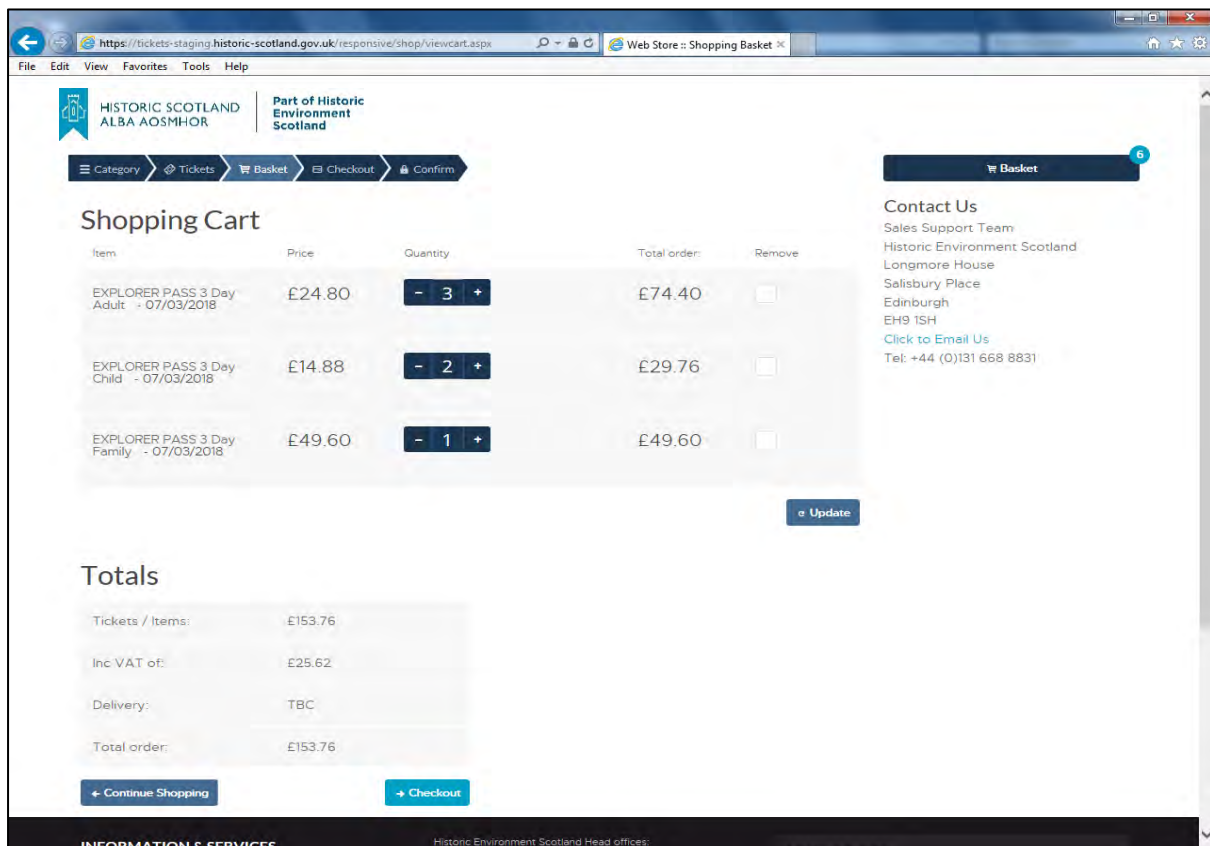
https://tickets-staging.historic-scotland.gov.uk/responsive/shop/viewcart.aspx
Web Store :: Shopping Basket ×
File Edit View Favorites Tools Help

HISTORIC SCOTLAND
ALBA AOSMHOR

Part of Historic Environment Scotland

Category Tickets Basket Checkout Confirm

Basket 6

Shopping Cart

| Item | Price | Quantity | Total order: | Remove |
|---|---|---|---|---|
| EXPLORER PASS 3 Day Adult - 07/03/2018 | £24.80 | - 3 + | £74.40 | |
| EXPLORER PASS 3 Day Child - 07/03/2018 | £14.88 | - 2 + | £29.76 | |
| EXPLORER PASS 3 Day Family - 07/03/2018 | £49.60 | - 1 + | £49.60 | |

Update

Contact Us
Sales Support Team
Historic Environment Scotland
Longmore House
Salisbury Place
Edinburgh
EH9 1SH
Click to Email Us
Tel: +44 (0)131 668 8831

Totals

| | |
|---|---|
| Tickets / Items: | £153.76 |
| Inc VAT of: | £25.62 |
| Delivery: | TBC |
| Total order: | £153.76 |

← Continue Shopping
→ Checkout

INFORMATION & SERVICES
Historic Environment Scotland Head offices: